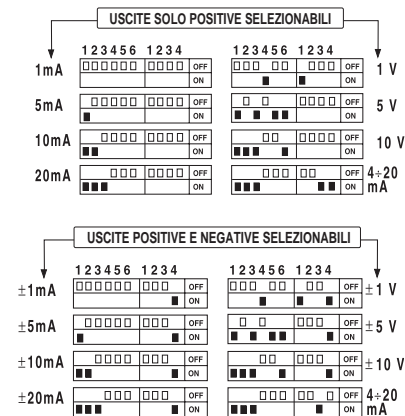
USCITE SOLO POSITIVE SELEZIONABILI

| | 123456 1234 | | 123456 1234 | |
|---|---|---|---|---|
| 1mA | OFF ON | | OFF ON | 1 V |
| 5mA | OFF ON | | OFF ON | 5 V |
| 10mA | OFF ON | | OFF ON | 10 V |
| 20mA | OFF ON | | OFF ON | 4÷20 mA |

USCITE POSITIVE E NEGATIVE SELEZIONABILI

| | 123456 1234 | | 123456 1234 | |
|---|---|---|---|---|
| ±1mA | OFF ON | | OFF ON | ±1 V |
| ±5mA | OFF ON | | OFF ON | ±5 V |
| ±10mA | OFF ON | | OFF ON | ±10 V |
| ±20mA | OFF ON | | OFF ON | 4÷20 mA |